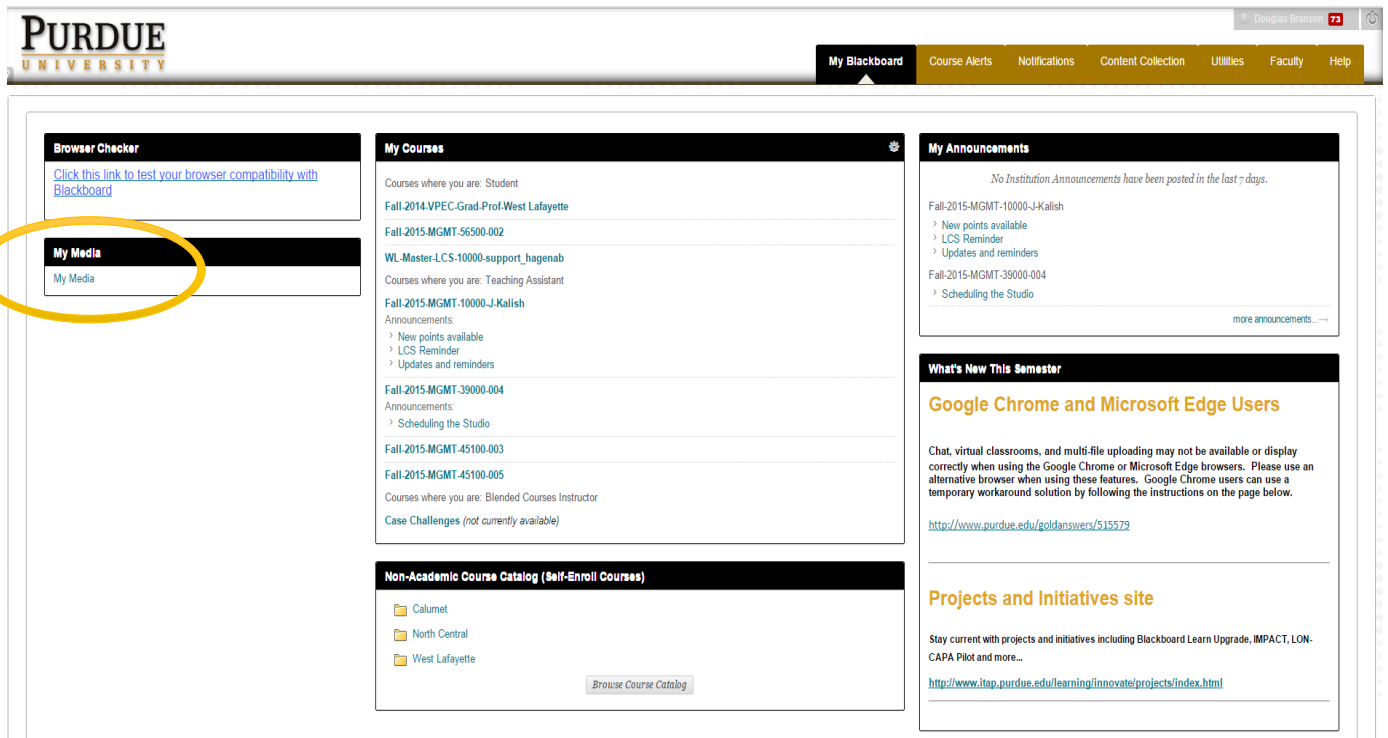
PURDUE
UNIVERSITY

Douglas Branson 73

My Blackboard
Course Alerts
Notifications
Content Collection
Utilities
Faculty
Help

Browser Checker

Click this link to test your browser compatibility with Blackboard

My Media

My Media

My Courses

Courses where you are: Student

Fall-2014-VPEC-Grad-Prof-West Lafayette

Fall-2015-MGMT-56500-002

WL-Master-LCS-10000-support_hagenab

Courses where you are: Teaching Assistant

Fall-2015-MGMT-10000-J-Kalish

Announcements:

New points available

LCS Reminder

Updates and reminders

Fall-2015-MGMT-39000-004

Announcements:

Scheduling the Studio

Fall-2015-MGMT-45100-003

Fall-2015-MGMT-45100-005

Courses where you are: Blended Courses Instructor

Case Challenges (not currently available)

Non-Academic Course Catalog (Self-Enroll Courses)

Calumet

North Central

West Lafayette

Browse Course Catalog

My Announcements

No Institution Announcements have been posted in the last 7 days.

Fall-2015-MGMT-10000-J-Kalish

New points available

LCS Reminder

Updates and reminders

Fall-2015-MGMT-39000-004

Scheduling the Studio

more announcements...→

What's New This Semester

Google Chrome and Microsoft Edge Users

Chat, virtual classrooms, and multi-file uploading may not be available or display correctly when using the Google Chrome or Microsoft Edge browsers. Please use an alternative browser when using these features. Google Chrome users can use a temporary workaround solution by following the instructions on the page below.

http://www.purdue.edu/goldanswers/515579

Projects and Initiatives site

Stay current with projects and initiatives including Blackboard Learn Upgrade, IMPACT, LON-CAPA Pilot and more...

http://www.itap.purdue.edu/learning/innovate/projects/index.html